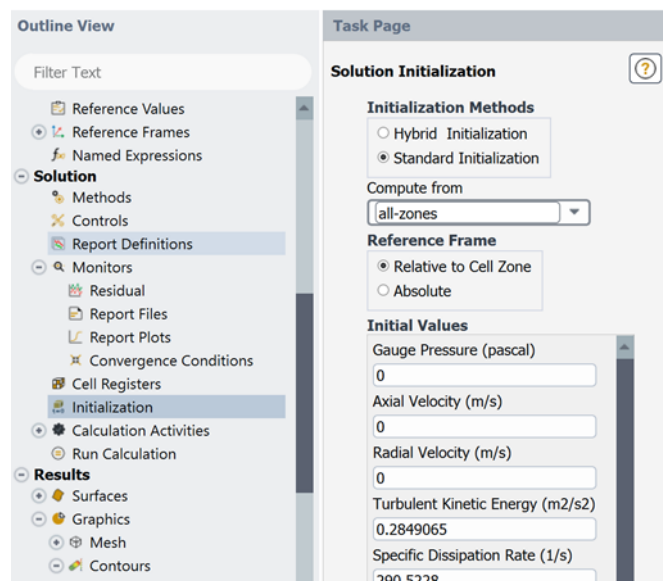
Outline View

Filter Text

Reference Values
Reference Frames
Named Expressions
Solution
Methods
Controls
Report Definitions
Monitors
Residual
Report Files
Report Plots
Convergence Conditions
Cell Registers
Initialization
Calculation Activities
Run Calculation
Results
Surfaces
Graphics
Mesh
Contours

Task Page

Solution Initialization

?

Initialization Methods
Hybrid Initialization
Standard Initialization

Compute from
all-zones

Reference Frame
Relative to Cell Zone
Absolute

Initial Values
Gauge Pressure (pascal)
0
Axial Velocity (m/s)
0
Radial Velocity (m/s)
0
Turbulent Kinetic Energy (m2/s2)
0.2849065
Specific Dissipation Rate (1/s)
290.5228